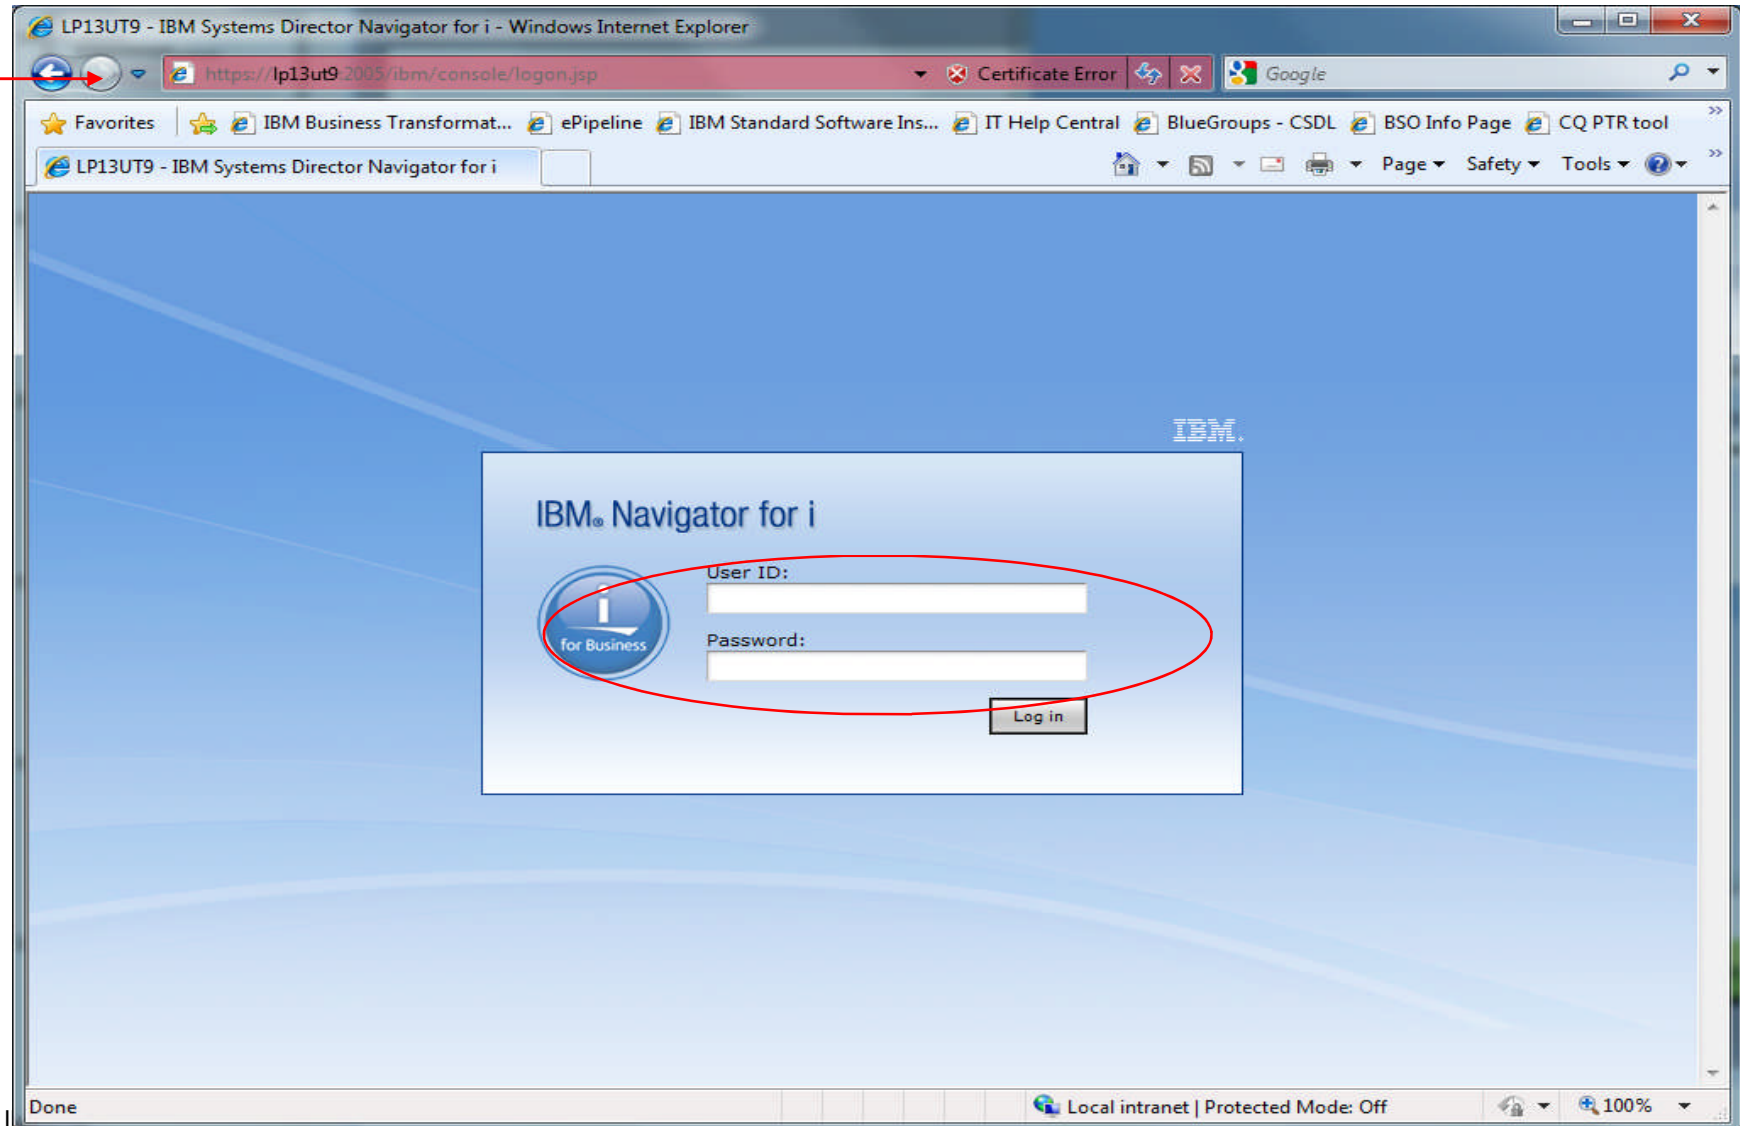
LP13UT9 - IBM Systems Director Navigator for i - Windows Internet Explorer

https://lp13ut9:2005/ibm/console/logon.jsp

Certificate Error

Google

Favorites IBM Business Transformat... ePipeline IBM Standard Software Ins... IT Help Central BlueGroups - CSDL BSO Info Page CQ PTR tool

LP13UT9 - IBM Systems Director Navigator for i

Page Safety Tools

IBM.

IBM® Navigator for i

i for Business

User ID:

Password:

Log in

Done

Local intranet | Protected Mode: Off

100%